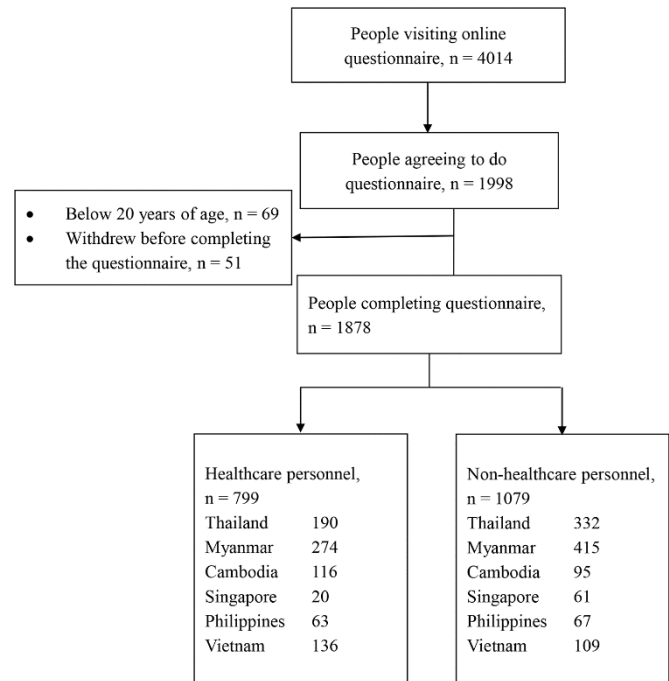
People visiting online questionnaire, n = 4014

People agreeing to do questionnaire, n = 1998

- Below 20 years of age, n = 69
- Withdrew before completing the questionnaire, n = 51

People completing questionnaire, n = 1878

Healthcare personnel, n = 799

| | |
|---|---|
| Thailand | 190 |
| Myanmar | 274 |
| Cambodia | 116 |
| Singapore | 20 |
| Philippines | 63 |
| Vietnam | 136 |

Non-healthcare personnel, n = 1079

| | |
|---|---|
| Thailand | 332 |
| Myanmar | 415 |
| Cambodia | 95 |
| Singapore | 61 |
| Philippines | 67 |
| Vietnam | 109 |